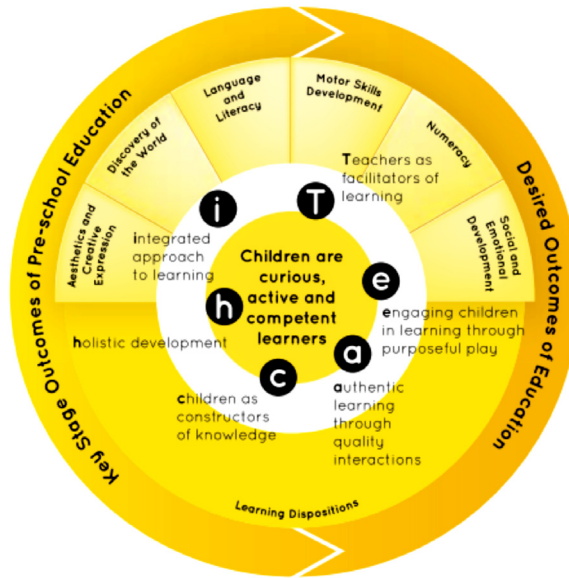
Key Stage Outcomes of Pre-school Education

Desired Outcomes of Education

Aesthetics and Creative Expression

Discovery of the World

Language and Literacy

Motor Skills Development

Numeracy

Social and Emotional Development

i

T

e

a

c

h

Teachers as facilitators of learning

integrated approach to learning

Children are curious, active and competent learners

engaging children in learning through purposeful play

holistic development

authentic learning through quality interactions

children as constructors of knowledge

Learning Dispositions